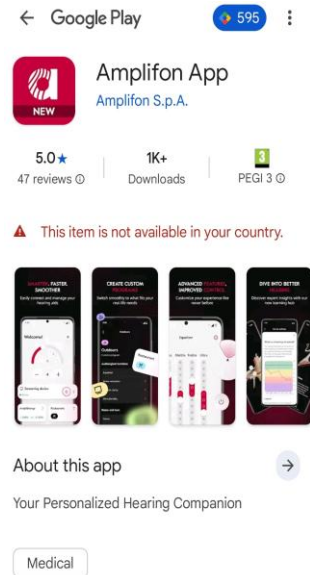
← Google Play 595 ⋮

NEW

Amplifon App
Amplifon S.p.A.

5.0★
47 reviews ⓘ

1K+
Downloads

3
PEGI 3 ⓘ

This item is not available in your country.

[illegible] FASTER, SMOOTHER

CREATE CUSTOM PROGRAMS

ADVANCED FEATURES, IMPROVED CONTROL

DIVE INTO BETTER HEARING

Welcome

About this app →

Your Personalized Hearing Companion

Medical